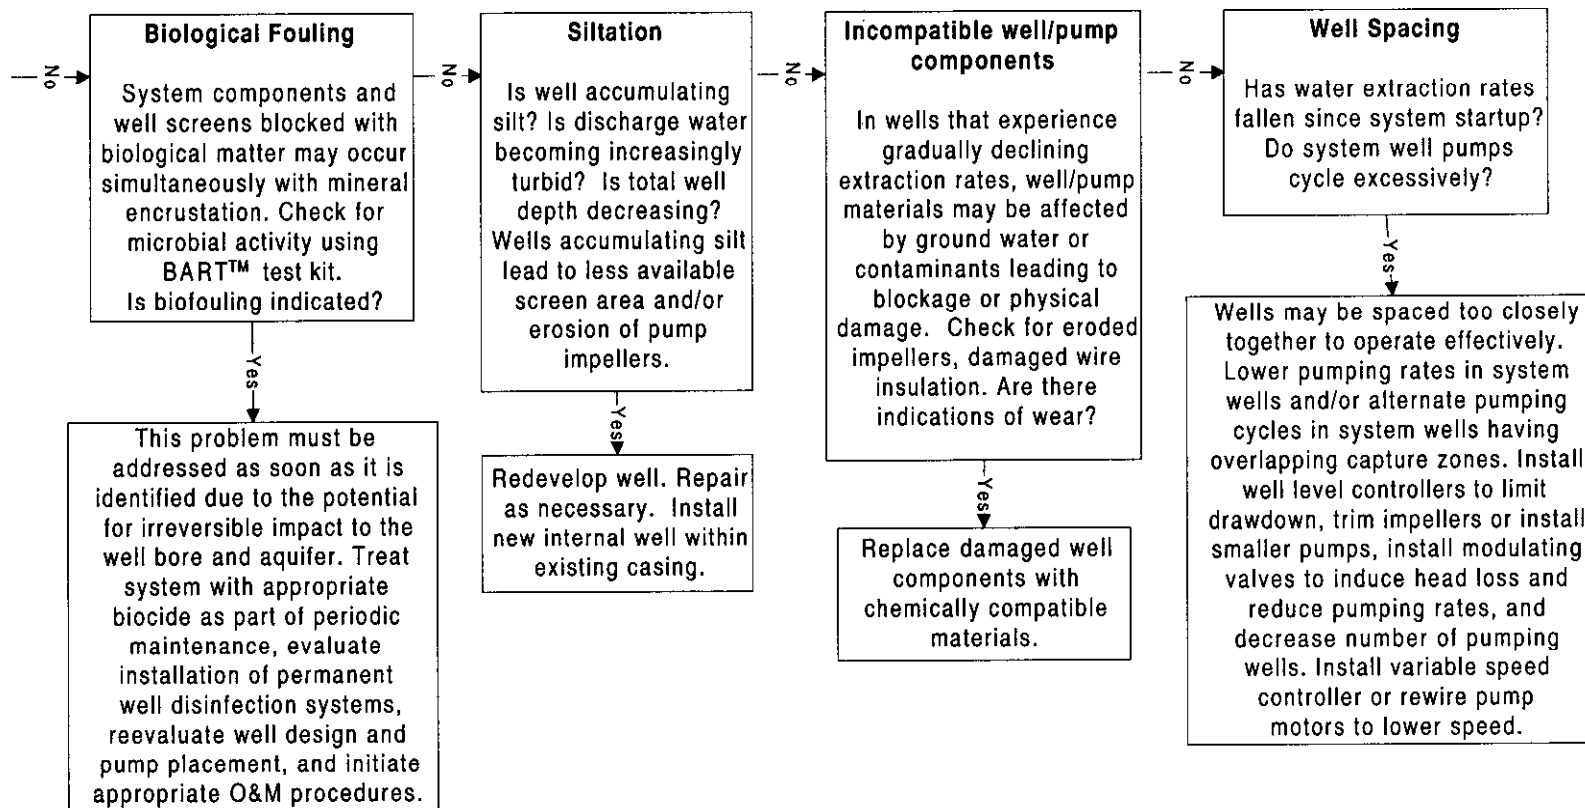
No

Biological Fouling

System components and well screens blocked with biological matter may occur simultaneously with mineral encrustation. Check for microbial activity using BART$^{TM}$ test kit. Is biofouling indicated?

Yes

This problem must be addressed as soon as it is identified due to the potential for irreversible impact to the well bore and aquifer. Treat system with appropriate biocide as part of periodic maintenance, evaluate installation of permanent well disinfection systems, reevaluate well design and pump placement, and initiate appropriate O&M procedures.

No

Siltation

Is well accumulating silt? Is discharge water becoming increasingly turbid? Is total well depth decreasing? Wells accumulating silt lead to less available screen area and/or erosion of pump impellers.

Yes

Redevelop well. Repair as necessary. Install new internal well within existing casing.

No

Incompatible well/pump components

In wells that experience gradually declining extraction rates, well/pump materials may be affected by ground water or contaminants leading to blockage or physical damage. Check for eroded impellers, damaged wire insulation. Are there indications of wear?

Yes

Replace damaged well components with chemically compatible materials.

No

Well Spacing

Has water extraction rates fallen since system startup? Do system well pumps cycle excessively?

Yes

Wells may be spaced too closely together to operate effectively. Lower pumping rates in system wells and/or alternate pumping cycles in system wells having overlapping capture zones. Install well level controllers to limit drawdown, trim impellers or install smaller pumps, install modulating valves to induce head loss and reduce pumping rates, and decrease number of pumping wells. Install variable speed controller or rewire pump motors to lower speed.